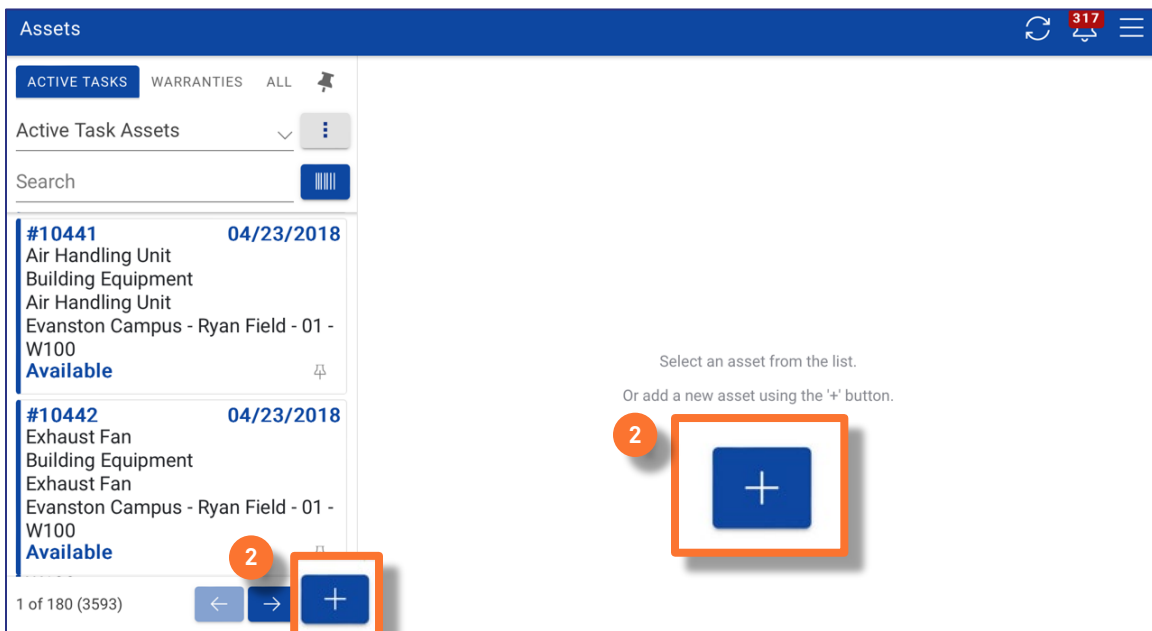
Assets

317

ACTIVE TASKS WARRANTIES ALL

Active Task Assets

Search

#10441 04/23/2018
Air Handling Unit
Building Equipment
Air Handling Unit
Evanston Campus - Ryan Field - 01 - W100
Available

#10442 04/23/2018
Exhaust Fan
Building Equipment
Exhaust Fan
Evanston Campus - Ryan Field - 01 - W100
Available

1 of 180 (3593)

2

Select an asset from the list.

Or add a new asset using the '+' button.

2